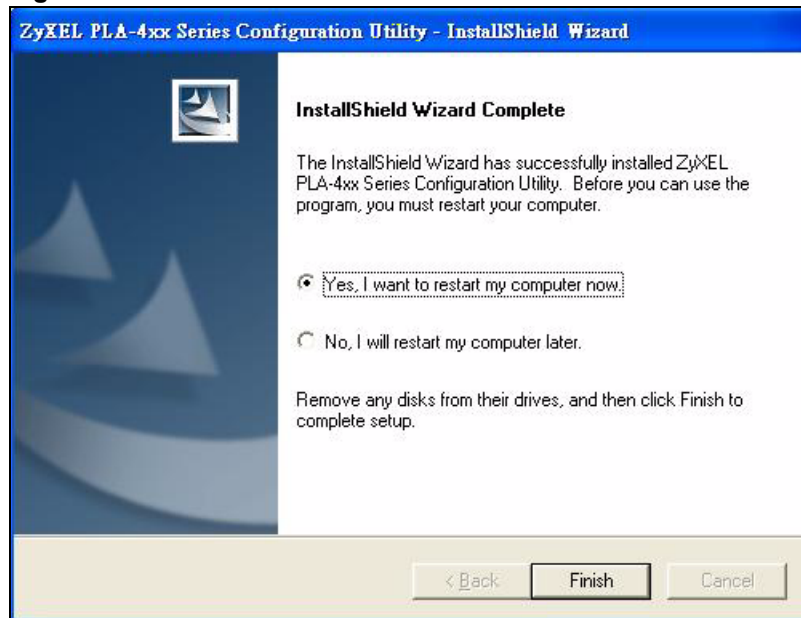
ZyXEL PLA-4xx Series Configuration Utility - InstallShield Wizard

InstallShield Wizard Complete

The InstallShield Wizard has successfully installed ZyXEL PLA-4xx Series Configuration Utility. Before you can use the program, you must restart your computer.

Yes, I want to restart my computer now.

No, I will restart my computer later.

Remove any disks from their drives, and then click Finish to complete setup.

< Back
Finish
Cancel